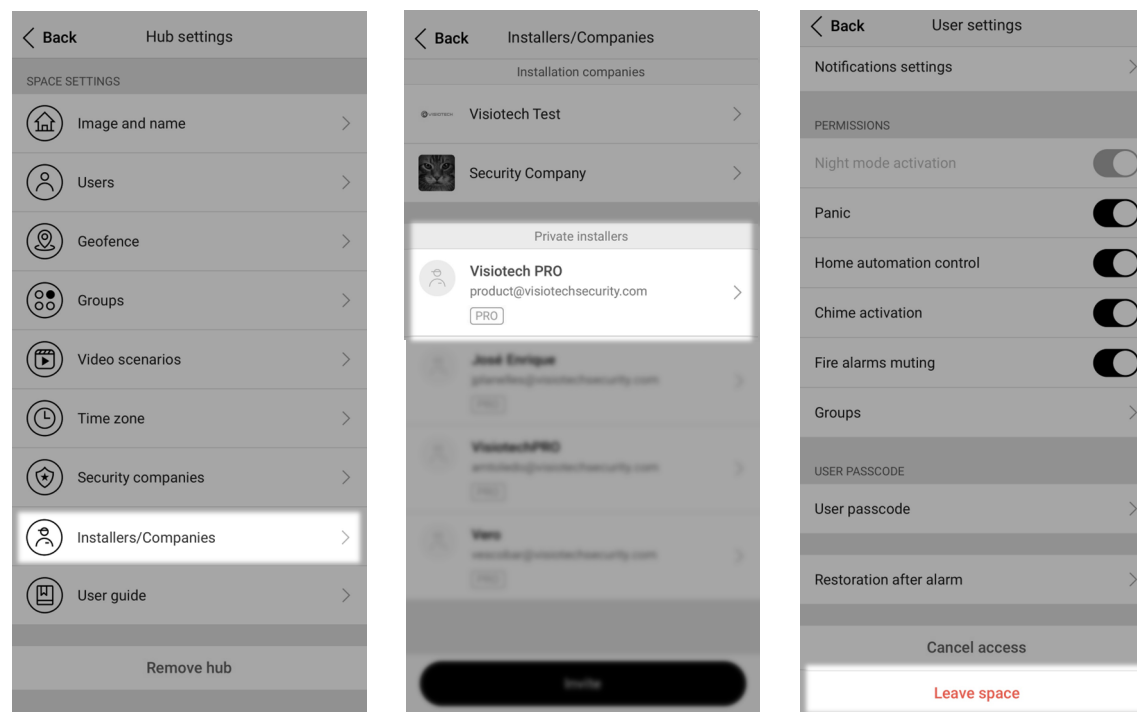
< Back Hub settings

SPACE SETTINGS

Image and name

Users

Geofence

Groups

Video scenarios

Time zone

Security companies

Installers/Companies

User guide

Remove hub

< Back Installers/Companies

Installation companies

VISIOTECH Visiotech Test

Security Company

Private installers

Visiotech PRO
product@visiotechsecurity.com
PRO

José Enrique
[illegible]@visiotechsecurity.com
PRO

VisiotechPRO
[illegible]@visiotechsecurity.com
PRO

Vero
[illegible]@visiotechsecurity.com
PRO

Invite

< Back User settings

Notifications settings

PERMISSIONS

Night mode activation

Panic

Home automation control

Chime activation

Fire alarms muting

Groups

USER PASSCODE

User passcode

Restoration after alarm

Cancel access

Leave space